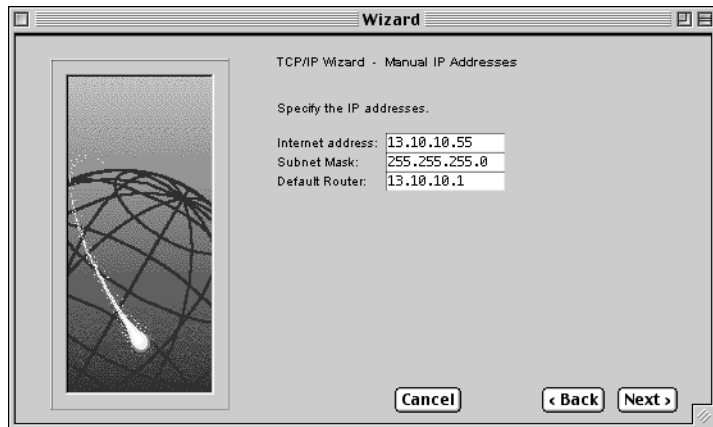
Wizard

TCP/IP Wizard - Manual IP Addresses

Specify the IP addresses.

| | |
|---|---|
| Internet address: | 13.10.10.55 |
| Subnet Mask: | 255.255.255.0 |
| Default Router: | 13.10.10.1 |

Cancel

‹ Back

Next ›